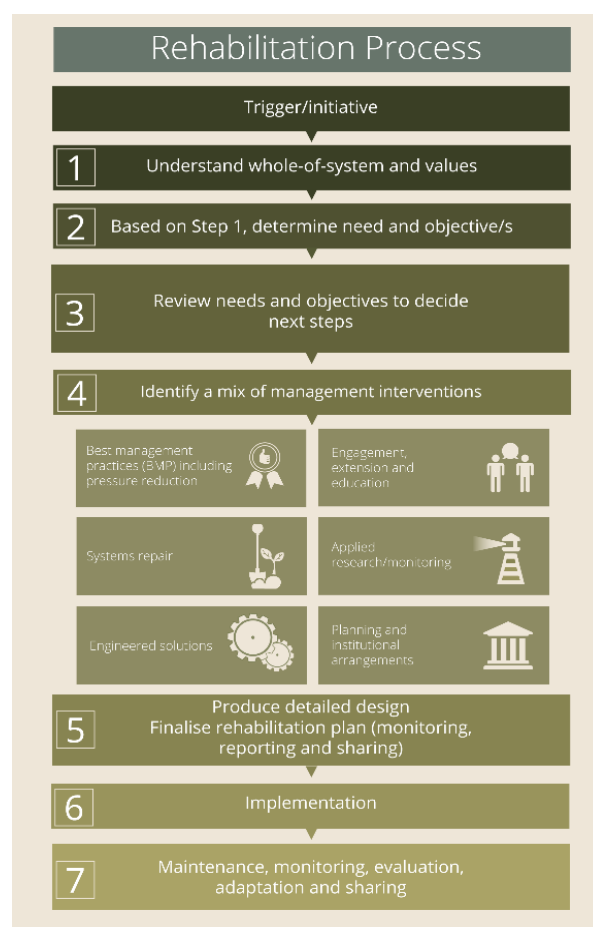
Rehabilitation Process

Trigger/initiative

1 Understand whole-of-system and values

2 Based on Step 1, determine need and objective/s

3 Review needs and objectives to decide next steps

4 Identify a mix of management interventions

Best management practices (BMP) including pressure reduction

Engagement, extension and education

Systems repair

Applied research/monitoring

Engineered solutions

Planning and institutional arrangements

5 Produce detailed design
Finalise rehabilitation plan (monitoring, reporting and sharing)

6 Implementation

7 Maintenance, monitoring, evaluation, adaptation and sharing